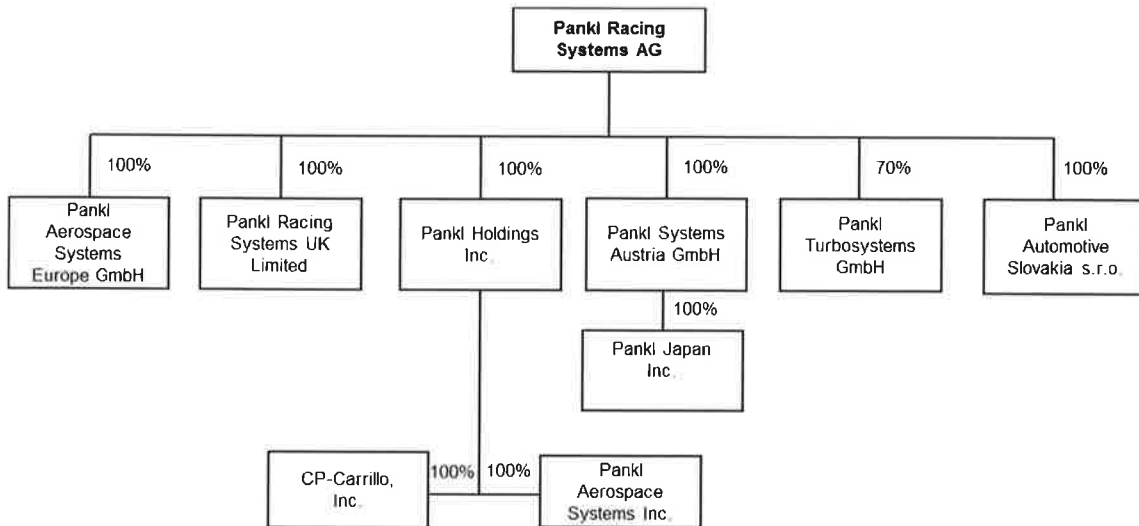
Pankl Racing Systems AG

100%
Pankl Aerospace Systems Europe GmbH

100%
Pankl Racing Systems UK Limited

100%
Pankl Holdings Inc.

100%
Pankl Systems Austria GmbH

70%
Pankl Turbosystems GmbH

100%
Pankl Automotive Slovakia s.r.o.

100%
Pankl Japan Inc.

100%
CP-Carrillo, Inc.

100%
Pankl Aerospace Systems Inc.